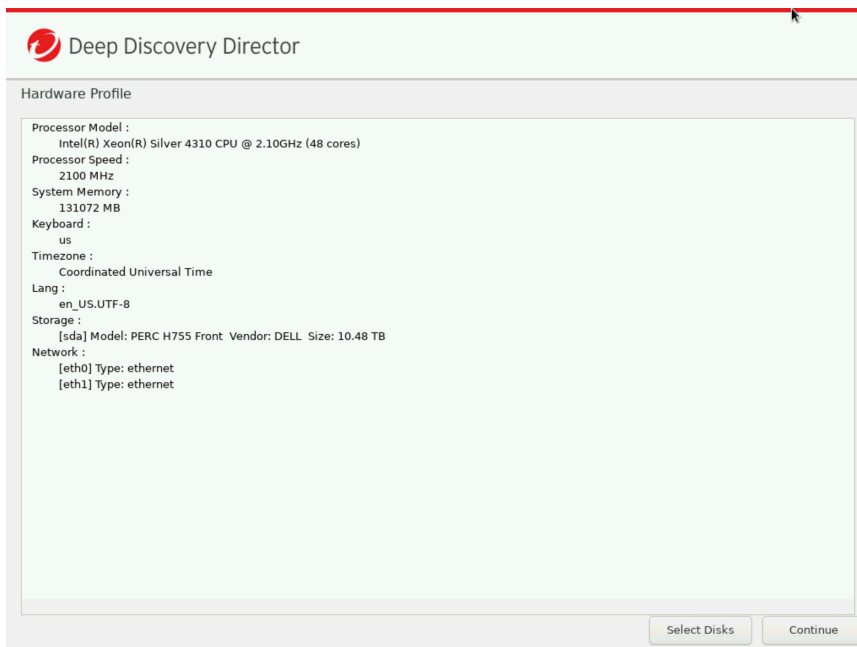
Deep Discovery Director

Hardware Profile

Processor Model :
Intel(R) Xeon(R) Silver 4310 CPU @ 2.10GHz (48 cores)
Processor Speed :
2100 MHz
System Memory :
131072 MB
Keyboard :
us
Timezone :
Coordinated Universal Time
Lang :
en_US.UTF-8
Storage :
[sda] Model: PERC H755 Front Vendor: DELL Size: 10.48 TB
Network :
[eth0] Type: ethernet
[eth1] Type: ethernet

Select Disks
Continue